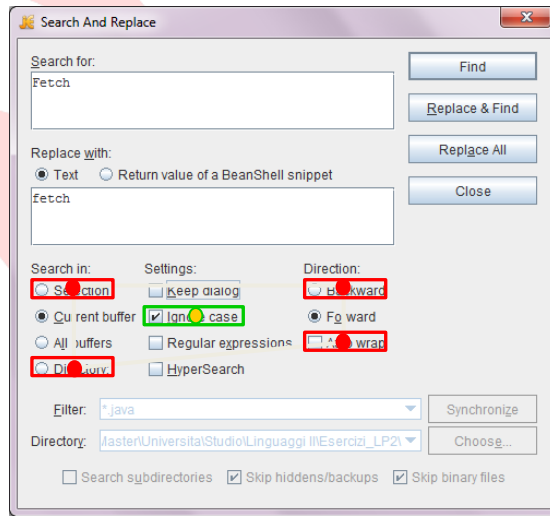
Search And Replace

Search for:
Fetch

Find
Replace & Find
Replace All
Close

Replace with:
Text
Return value of a BeanShell snippet
fetch

Search in:
Se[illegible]ction
Current buffer
All buffers
Di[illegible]ory

Settings:
Keep dialog
Ign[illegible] case
Regular expressions
HyperSearch

Direction:
B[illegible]ward
Fo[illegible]ward
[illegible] wrap

Filter: *.java
Synchronize
Directory: Master\Universita\Studio\Linguaggi II\Esercizi_LP2\
Choose...

Search subdirectories
Skip hiddens/backups
Skip binary files